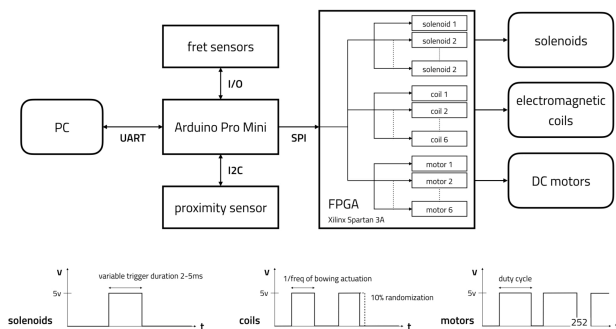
fret sensors

I/O

PC

UART

Arduino Pro Mini

SPI

I2C

proximity sensor

solenoid 1
solenoid 2
solenoid 2

coil 1
coil 2
coil 6

motor 1
motor 2
motor 6

FPGA
Xilinx Spartan 3A

solenoids

electromagnetic coils

DC motors

v
5v
variable trigger duration 2-5ms
solenoids
t

v
5v
1/freq of bowing actuation
10% randomization
coils
t

v
5v
duty cycle
motors
252